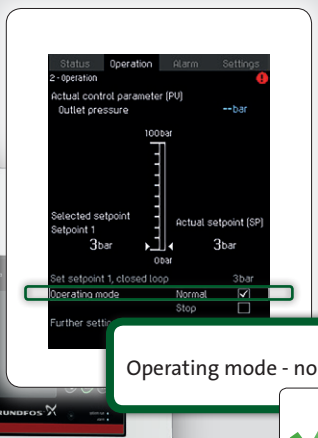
Status Operation Alarm Settings
2 - Operation
Actual control parameter (PV)
Outlet pressure --bar
100bar
Selected setpoint
Setpoint 1
3bar
Actual setpoint (SP)
3bar
0bar
Set setpoint 1, closed loop 3bar
Operating mode Normal ☑
Stop ☐
Further setti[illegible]
Operating mode - no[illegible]
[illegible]UNDFOS